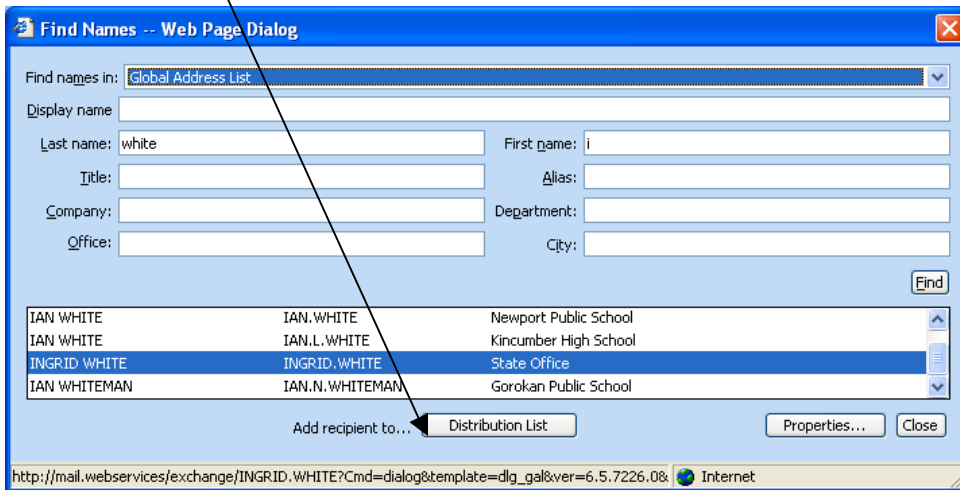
Find Names -- Web Page Dialog

Find names in: Global Address List

Display name

Last name: white

First name: i

Title:

Alias:

Company:

Department:

Office:

City:

Find

| | | |
|---|---|---|
| IAN WHITE | IAN.WHITE | Newport Public School |
| IAN WHITE | IAN.L.WHITE | Kincumber High School |
| INGRID WHITE | INGRID.WHITE | State Office |
| IAN WHITEMAN | IAN.N.WHITEMAN | Gorokan Public School |

Add recipient to... Distribution List

Properties... Close

http://mail.webservices/exchange/INGRID.WHITE?Cmd=dialog&template=dlg_gal&ver=6.5.7226.0& Internet